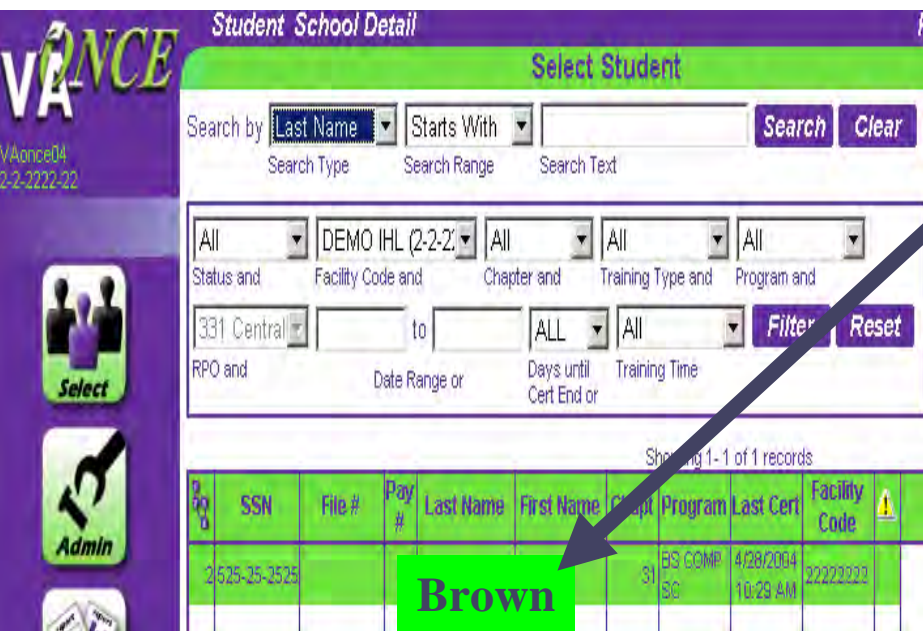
VA ONCE

VAonce04
2-2-2222-22

Select

Admin

Student School Detail

Select Student

Search by Last Name
Search Type

Starts With
Search Range

Search Text

Search Clear

All
Status and

DEMO IHL (2-2-2
Facility Code and

All
Chapter and

All
Training Type and

All
Program and

331 Central
RPO and

to
Date Range or

ALL
Days until Cert End or

All
Training Time

Filter Reset

Sho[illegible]g 1 - 1 of 1 records

| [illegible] | SSN | File # | Pay # | Last Name | First Name | Chapt | Program | Last Cert | Facility Code | ⚠ |
|---|---|---|---|---|---|---|---|---|---|---|
| 2 | 525-25-2525 | | | Brown | | 31 | BS COMP SC | 4/28/2004 10:29 AM | 22222222 | |